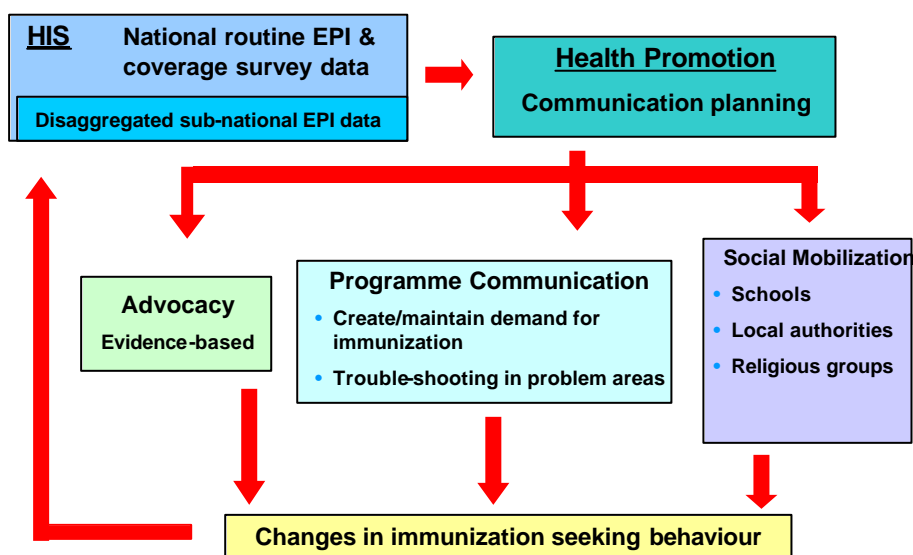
HIS National routine EPI & coverage survey data

Disaggregated sub-national EPI data

Health Promotion

Communication planning

Advocacy

Evidence-based

Programme Communication

• Create/maintain demand for immunization

• Trouble-shooting in problem areas

Social Mobilization

• Schools

• Local authorities

• Religious groups

Changes in immunization seeking behaviour